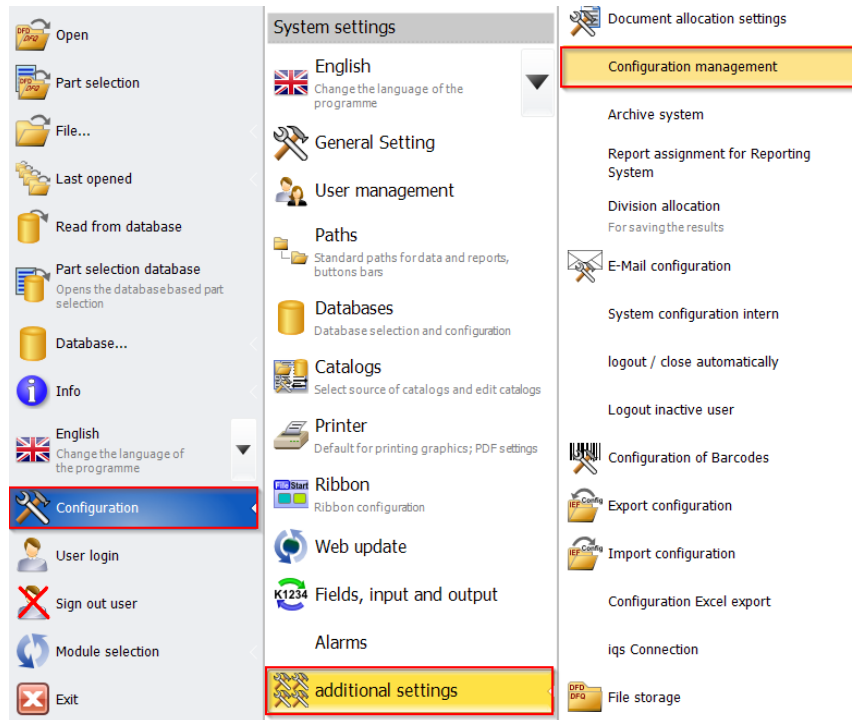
Open

Part selection

File...

Last opened

Read from database

Part selection database
Opens the database based part selection

Database...

Info

English
Change the language of the programme

Configuration

User login

Sign out user

Module selection

Exit

System settings

English
Change the language of the programme

General Setting

User management

Paths
Standard paths for data and reports, buttons bars

Databases
Database selection and configuration

Catalogs
Select source of catalogs and edit catalogs

Printer
Default for printing graphics; PDF settings

Ribbon
Ribbon configuration

Web update

Fields, input and output

Alarms

additional settings

Document allocation settings

Configuration management

Archive system

Report assignment for Reporting System

Division allocation
For saving the results

E-Mail configuration

System configuration intern

logout / close automatically

Logout inactive user

Configuration of Barcodes

Export configuration

Import configuration

Configuration Excel export

iqs Connection

File storage